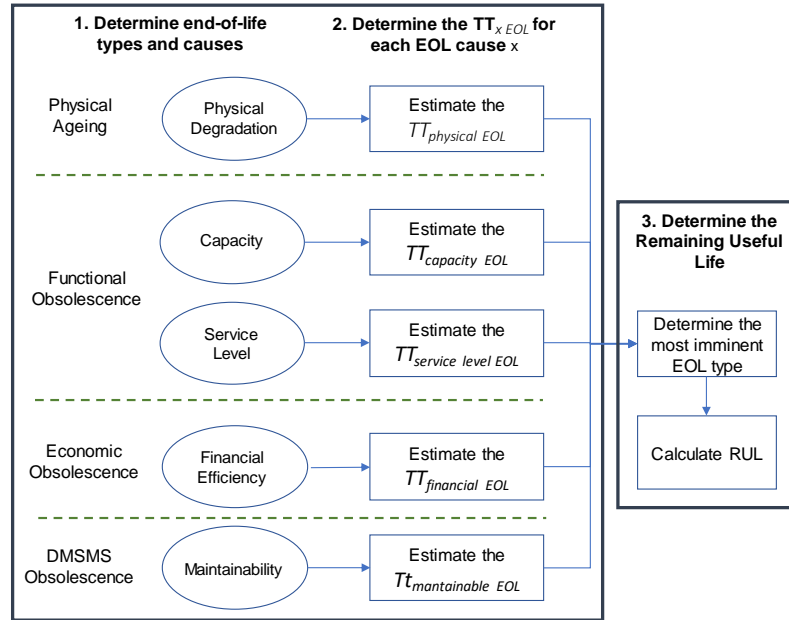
1. Determine end-of-life types and causes

2. Determine the $TT_{x\ EOL}$ for each EOL cause x

Physical Ageing

Physical Degradation

Estimate the $TT_{physical\ EOL}$

Functional Obsolescence

Capacity

Estimate the $TT_{capacity\ EOL}$

Service Level

Estimate the $TT_{service\ level\ EOL}$

Economic Obsolescence

Financial Efficiency

Estimate the $TT_{financial\ EOL}$

DMSMS Obsolescence

Maintainability

Estimate the $Tt_{mantainable\ EOL}$

3. Determine the Remaining Useful Life

Determine the most imminent EOL type

Calculate RUL